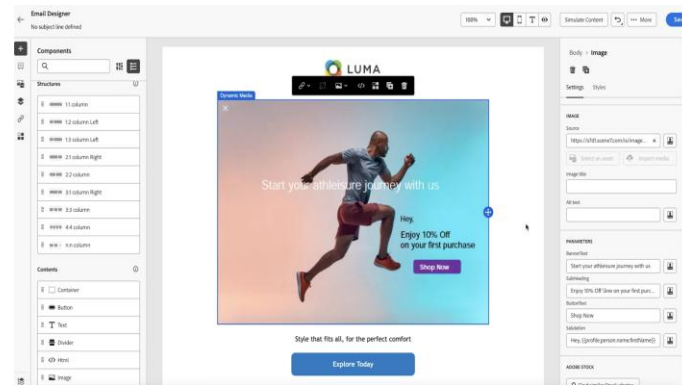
Email Designer
No subject line defined

100% Simulate Content More Sa

Components
Q

Structures
1:1 column
1:2 column Left
1:3 column Left
2:1 column Right
2:2 column
3:1 column Right
3:3 column
4:4 column
n:n column

Contents
Container
Button
Text
Divider
Html
Image

LUMA
Dynamic Media
Start your athleisure journey with us
Hey,
Enjoy 10% Off
on your first purchase
Shop Now
Style that fits all, for the perfect comfort
Explore Today

Body > Image
Settings Styles
IMAGE
Source
https://s7d1.scene7.com/is/image...
Select an asset Import media
Image title
Alt text
PARAMETERS
BannerText
Start your athleisure journey with us
SubHeading
Enjoy 10% Off \line on your first purc...
ButtonText
Shop Now
Salutation
Hey, {{profile.person.name.firstName}}
ADOBE STOCK